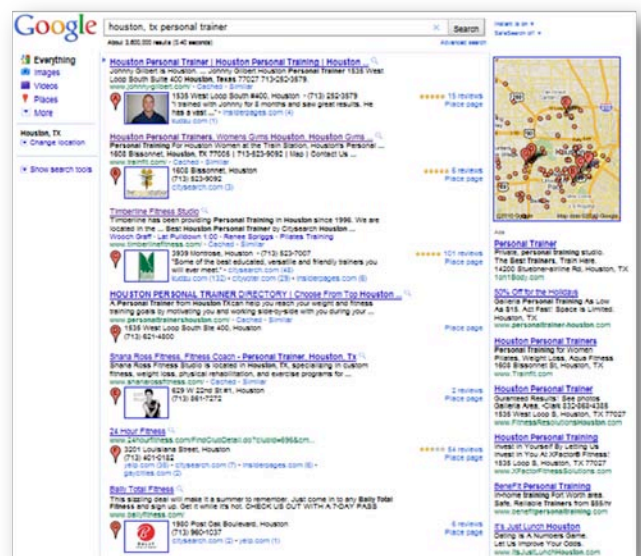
Google

houston, tx personal trainer

Search

About 3,600,000 results (0.40 seconds)

Advanced search

Everything
Images
Videos
Places
More

Houston, TX
Change location

Show search tools

Houston Personal Trainer | Houston Personal Training | Houston ...
Johnny Gilbert is Houston ... Johnny Gilbert Houston Personal Trainer 1535 West Loop South Suite 400 Houston, Texas 77027 713-252-3579.
www.johnnygilbert.com
1535 West Loop South #400, Houston - (713) 252-3579
"I trained with Johnny for 6 months and saw great results. He has a vast ..." - insiderpages.com (4)
kudzu.com (1)
15 reviews
Place page

Houston Personal Trainers, Womens Gyms Houston, Houston Gyms ...
Personal Training For Houston Women at the Train Station, Houston's Personal ... 1605 Bissonnet, Houston, TX 77005 | 713-523-9092 | Map | Contact Us ...
www.trainfit.com - Cached - Similar
1605 Bissonnet, Houston
(713) 523-9092
citysearch.com (3)
6 reviews
Place page

Timberline Fitness Studio
Timberline has been providing Personal Training in Houston since 1996. We are located in the ... Best Houston Personal Trainer by Citysearch Houston ...
Woodon Draft - Lat Pulldown 1:00 - Renee Scriggs - Pilates Training
www.timberlinefitness.com - Cached - Similar
3939 Montrose, Houston - (713) 523-7007
"Some of the best educated, versatile and friendly trainers you will ever have!" - citysearch.com (49)
kudzu.com (132) - citysearch.com (29) - insiderpages.com (6)
101 reviews
Place page

HOUSTON PERSONAL TRAINER DIRECTORY | Choose From Top Houston ...
A Personal Trainer from Houston TX can help you reach your weight and fitness training goals by motivating you and working side-by-side with you during your ...
www.personaltrainershouston.com - Cached - Similar
1535 West Loop South Ste 400, Houston
(713) 621-4800
Place page

Shana Ross Fitness, Fitness Coach - Personal Trainer, Houston, Tx
Shana Ross Fitness Studio is located in Houston, TX, specializing in custom fitness, weight loss, physical rehabilitation, and exercise programs for ...
www.shanarossfitness.com
629 W 22nd St #1, Houston
(713) 861-7272
2 reviews
Place page

24 Hour Fitness
www.24hourfitness.com/FindClubDetail.do?clubId=696&cm...
3201 Louisiana Street, Houston, TX
(713) 401-0162
yelp.com (38) - citysearch.com (7) - insiderpages.com (6) - yaycities.com (2)
54 reviews
Place page

Bally Total Fitness
This sizzling deal will make it a summer to remember. Just come in to any Bally Total Fitness and sign up. Get it while it's hot. CHECK US OUT WITH A 7-DAY PASS
www.ballyfitness.com
1960 Post Oak Boulevard, Houston
(713) 960-1037
citysearch.com (2) - yelp.com (1)
6 reviews
Place page

Ads

Personal Trainer
Private, personal training studio. The Best Trainers. Train Here.
14200 Bluebonnet-airline Rd, Houston, TX
1on1fitness.com

50% Off for the Holidays
Galleria Personal Training As Low As $15. Act Fast! Space is Limited.
Houston, TX
www.personaltrainer-houston.com

Houston Personal Trainers
Personal Training for Women Pilates, Weight Loss, Aqua Fitness
1605 Bissonnet St, Houston, TX
www.trainfit.com

Houston Personal Trainer
Guaranteed Results! See photos.
Galleria Area - Call 832-683-4356
1535 West Loop S, Houston, TX 77027
www.FitnessResolutionHouston.com

Houston Personal Training
Invest in Yourself By Letting Us Invest in You At XFactor® Fitness!
1535 Loop S, Houston, TX 77027
www.XFactorFitnessSolutions.com

BeneFit Personal Training
In-home training Fort Worth area
Safe. Reliable Trainers from $55/hr
www.benefitpersonaltraining.com

It's Just Lunch Houston
Dating is A Numbers Game.
Let Us Improve Your Odds.
www.ItsJustLunchHouston.com